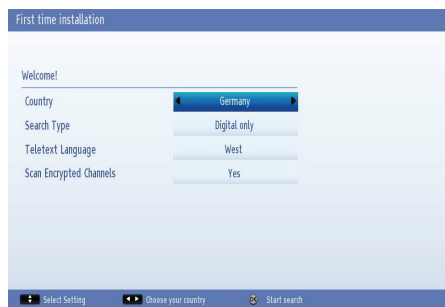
First time installation

Welcome!

| | |
|---|---|
| Country | Germany |
| Search Type | Digital only |
| Teletext Language | West |
| Scan Encrypted Channels | Yes |

Select Setting   Choose your country   OK Start search